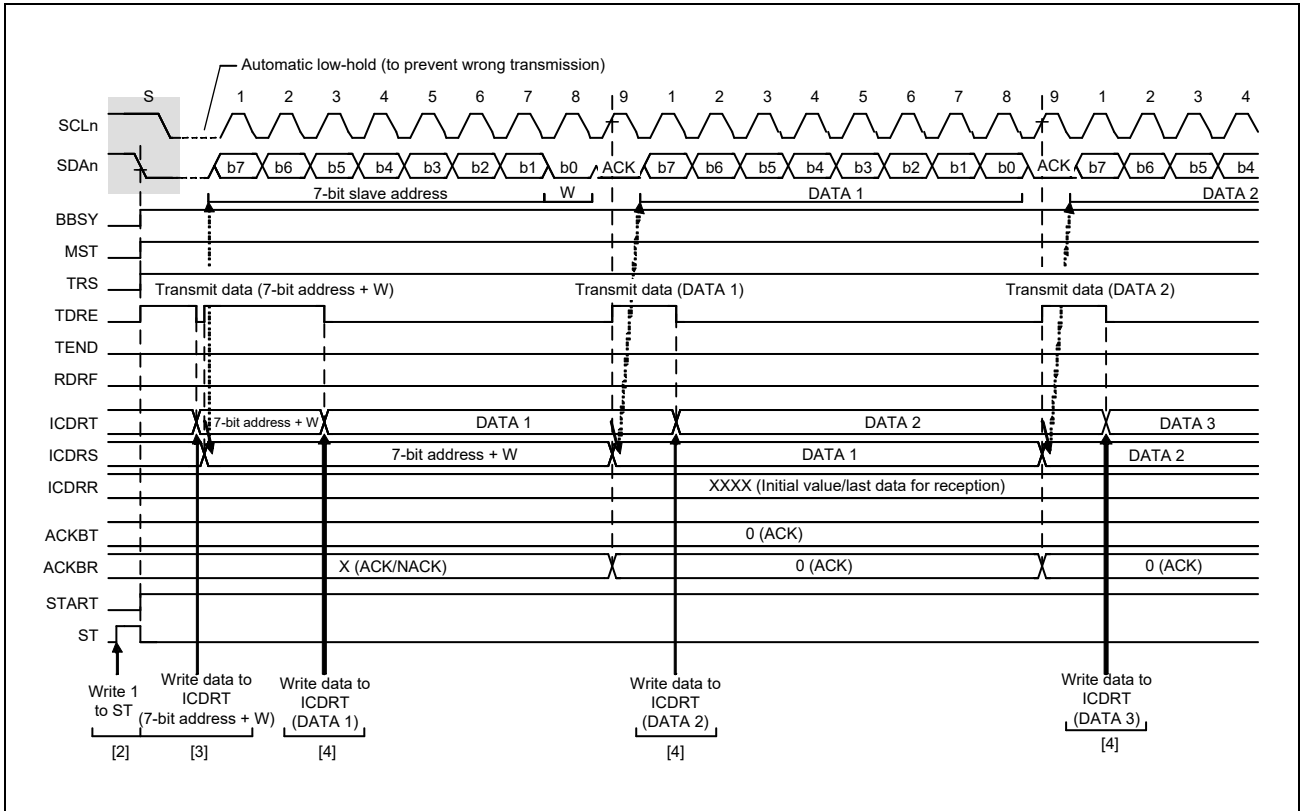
Automatic low-hold (to prevent wrong transmission)

S 1 2 3 4 5 6 7 8 9 1 2 3 4 5 6 7 8 9 1 2 3 4

SCLn

SDAn b7 b6 b5 b4 b3 b2 b1 b0 ACK b7 b6 b5 b4 b3 b2 b1 b0 ACK b7 b6 b5 b4

7-bit slave address W DATA 1 DATA 2

BBSY

MST

TRS Transmit data (7-bit address + W) Transmit data (DATA 1) Transmit data (DATA 2)

TDRE

TEND

RDRF

ICDRT 7-bit address + W DATA 1 DATA 2 DATA 3

ICDRS 7-bit address + W DATA 1 DATA 2

ICDRR XXXX (Initial value/last data for reception)

ACKBT 0 (ACK)

ACKBR X (ACK/NACK) 0 (ACK) 0 (ACK)

START

ST

Write 1 to ST
[2]

Write data to ICDRT (7-bit address + W)
[3]

Write data to ICDRT (DATA 1)
[4]

Write data to ICDRT (DATA 2)
[4]

Write data to ICDRT (DATA 3)
[4]